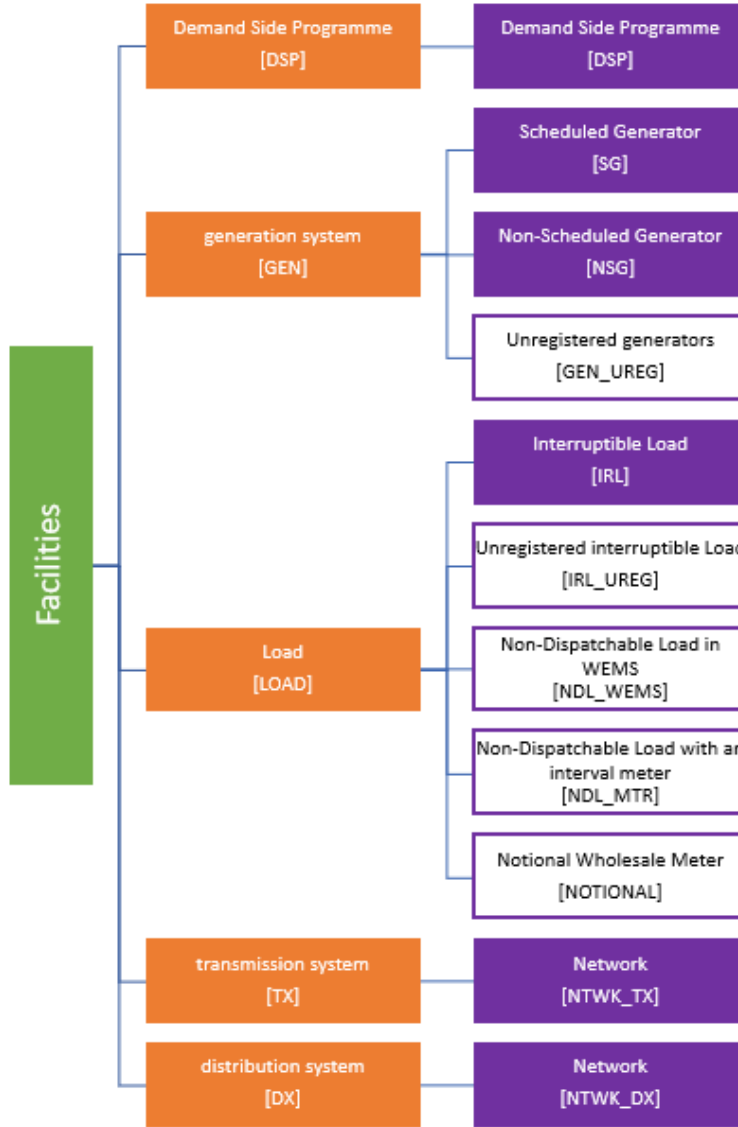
Facilities

Demand Side Programme
[DSP]

Demand Side Programme
[DSP]

generation system
[GEN]

Scheduled Generator
[SG]

Non-Scheduled Generator
[NSG]

Unregistered generators
[GEN_UREG]

Load
[LOAD]

Interruptible Load
[IRL]

Unregistered interruptible Loa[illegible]
[IRL_UREG]

Non-Dispatchable Load in WEMS
[NDL_WEMS]

Non-Dispatchable Load with a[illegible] interval meter
[NDL_MTR]

Notional Wholesale Meter
[NOTIONAL]

transmission system
[TX]

Network
[NTWK_TX]

distribution system
[DX]

Network
[NTWK_DX]